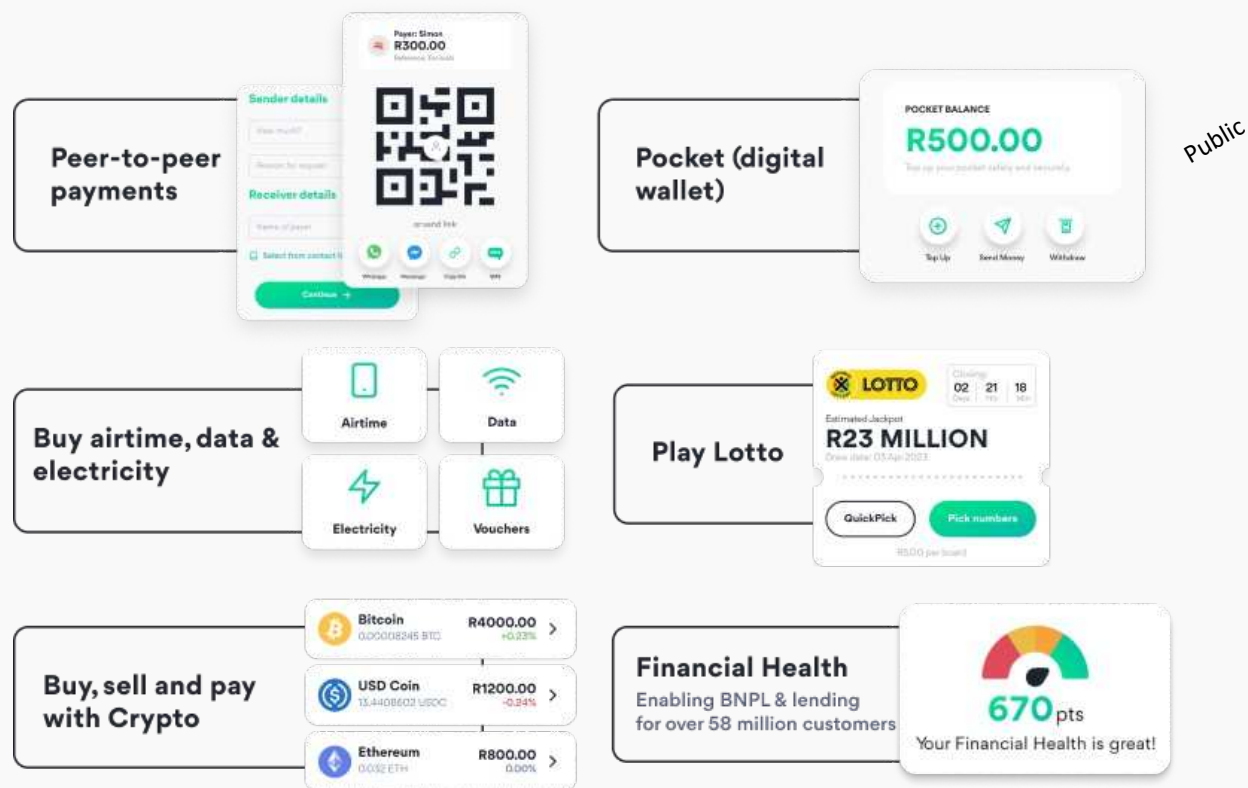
Public

Peer-to-peer payments

Sender details

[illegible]

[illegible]

Receiver details

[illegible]

Select from contact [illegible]

Continue →

Payer: Simon
R300.00
Reference: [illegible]

or send link

Whatsapp Messenger Copy link SMS

Pocket (digital wallet)

POCKET BALANCE
R500.00
Top up your pocket safely and securely

Top Up Send Money Withdraw

Buy airtime, data & electricity

Airtime

Data

Electricity

Vouchers

Play Lotto

LOTTO

Closing
02 Days 21 Hrs 18 Min

Estimated Jackpot
R23 MILLION
Draw date: 03 Apr 2023

QuickPick

Pick numbers

R5.00 per board

Buy, sell and pay with Crypto

Bitcoin
0.00008245 BTC
R4000.00
+0.23%

USD Coin
13.44086602 USDC
R1200.00
-0.24%

Ethereum
0.032 ETH
R800.00
0.00%

Financial Health
Enabling BNPL & lending for over 58 million customers

670pts
Your Financial Health is great!